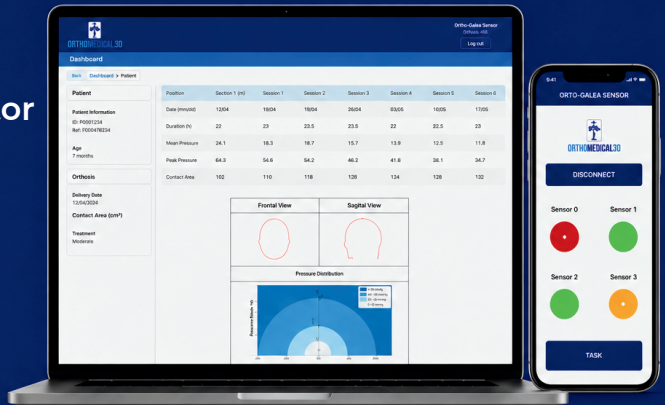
or

ORTHOMEDICAL3D

Ortho-Galea Sensor
Orthosis: 465

Log out

Dashboard

Back Dashboard > Patient

Patient

Patient Information
ID: P0001234
Ref: F000478234

Age
7 months

Orthosis

Delivery Date
12/04/2024

Contact Area (cm²)

Treatment
Moderate

| Position | Section 1 (m) | Session 1 | Session 2 | Session 3 | Session 4 | Session 5 | Session 6 |
|---|---|---|---|---|---|---|---|
| Date (mm/dd) | 12/04 | 18/04 | 18/04 | 26/04 | 03/05 | 10/05 | 17/05 |
| Duration (h) | 22 | 23 | 23.5 | 23.5 | 22 | 22.5 | 23 |
| Mean Pressure | 24.1 | 18.3 | 18.7 | 15.7 | 13.9 | 12.5 | 11.8 |
| Peak Pressure | 64.3 | 54.6 | 54.2 | 46.2 | 41.8 | 38.1 | 34.7 |
| Contact Area | 102 | 110 | 118 | 128 | 134 | 128 | 132 |

Frontal View

Sagital View

Pressure Distribution

9:41

ORTO-GALEA SENSOR

ORTHOMEDICAL3D

DISCONNECT

Sensor 0

Sensor 1

Sensor 2

Sensor 3

TASK